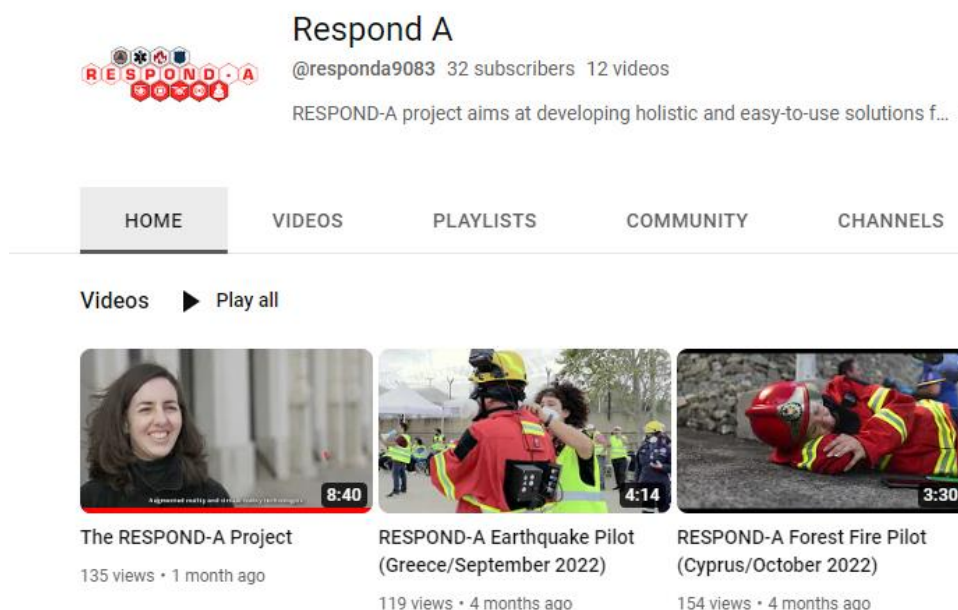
RESPOND-A

Respond A

@responda9083 32 subscribers 12 videos

RESPOND-A project aims at developing holistic and easy-to-use solutions f...

HOME VIDEOS PLAYLISTS COMMUNITY CHANNELS

Videos Play all

Augmented reality and virtual reality technologies

8:40

The RESPOND-A Project

135 views • 1 month ago

4:14

RESPOND-A Earthquake Pilot (Greece/September 2022)

119 views • 4 months ago

3:30

RESPOND-A Forest Fire Pilot (Cyprus/October 2022)

154 views • 4 months ago